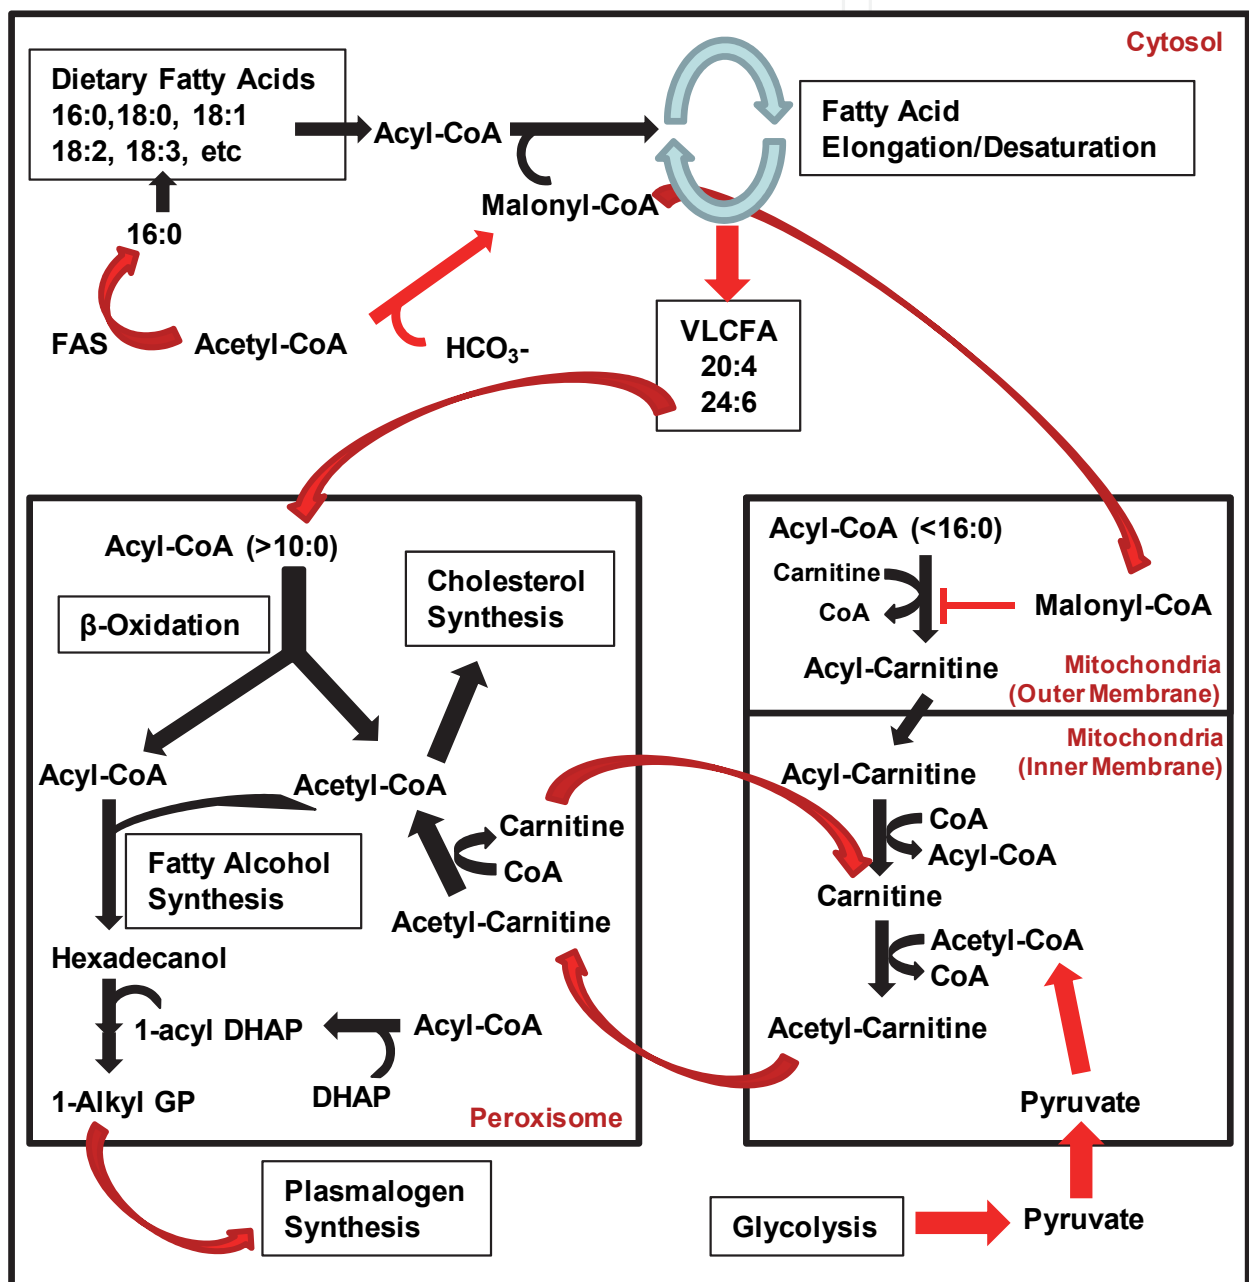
Cytosol

Dietary Fatty Acids
16:0,18:0, 18:1
18:2, 18:3, etc

Acyl-CoA

Fatty Acid
Elongation/Desaturation

Malonyl-CoA

16:0

FAS

Acetyl-CoA

$HCO_3$-

VLCFA
20:4
24:6

Acyl-CoA (>10:0)

Cholesterol
Synthesis

β-Oxidation

Acyl-CoA

Acetyl-CoA

Carnitine

CoA

Fatty Alcohol
Synthesis

Acetyl-Carnitine

Hexadecanol

1-acyl DHAP

Acyl-CoA

DHAP

1-Alkyl GP

Peroxisome

Plasmalogen
Synthesis

Acyl-CoA (<16:0)

Carnitine

CoA

Malonyl-CoA

Acyl-Carnitine

Mitochondria
(Outer Membrane)

Mitochondria
(Inner Membrane)

Acyl-Carnitine

CoA

Acyl-CoA

Carnitine

Acetyl-CoA

CoA

Acetyl-Carnitine

Pyruvate

Glycolysis

Pyruvate